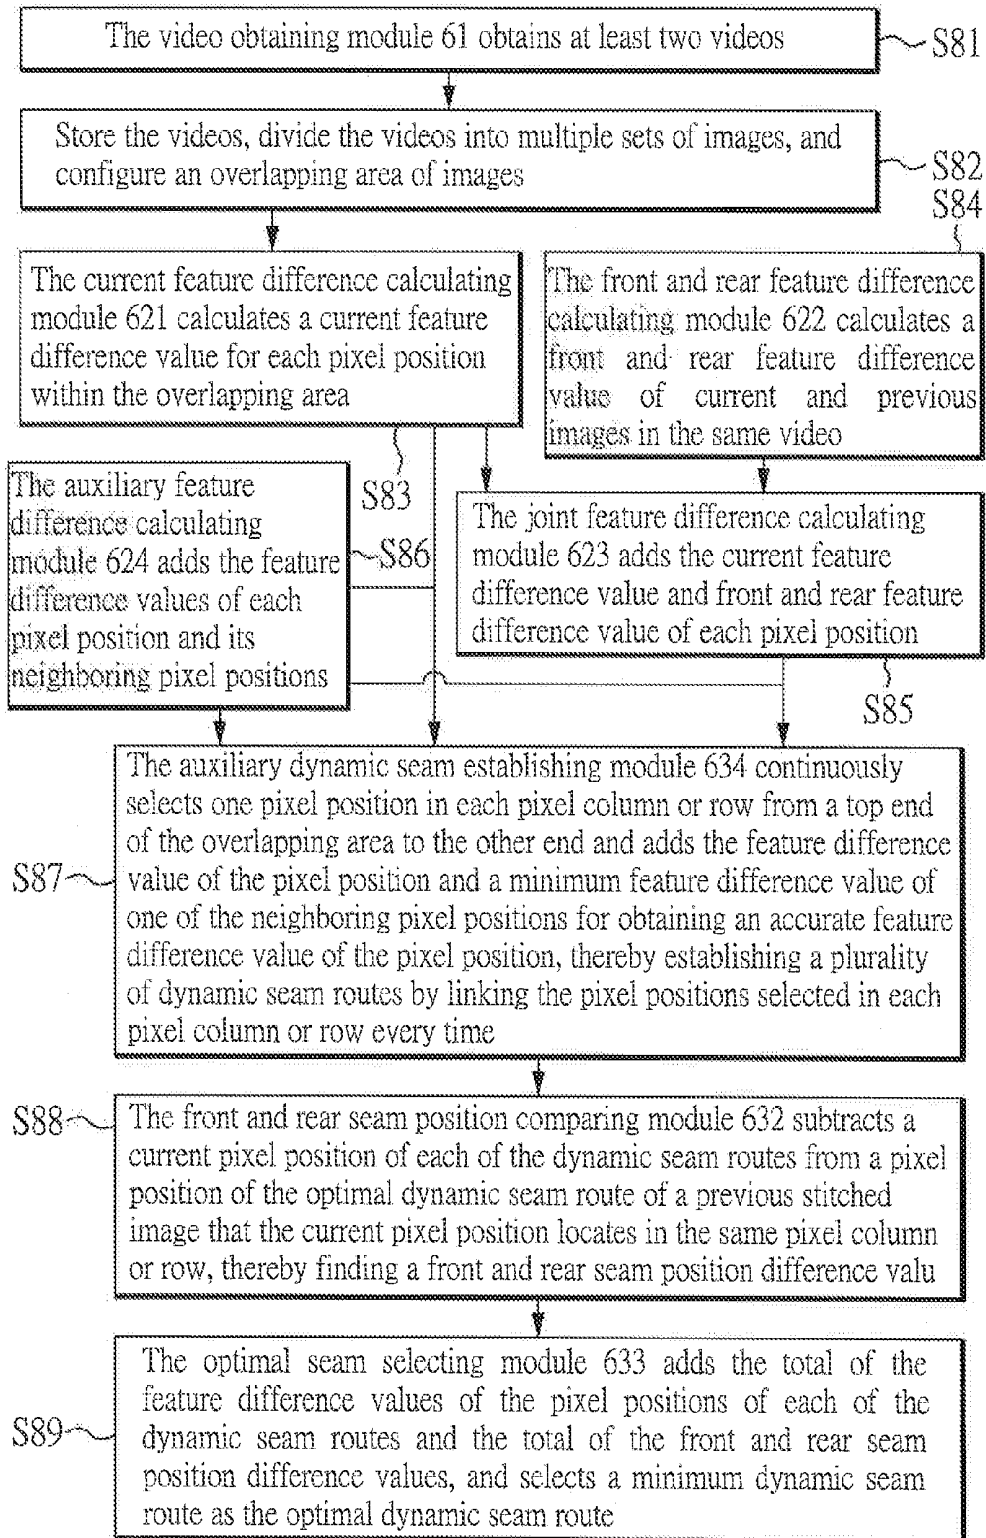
The video obtaining module 61 obtains at least two videos

S81

Store the videos, divide the videos into multiple sets of images, and configure an overlapping area of images

S82

S84

The current feature difference calculating module 621 calculates a current feature difference value for each pixel position within the overlapping area

The front and rear feature difference calculating module 622 calculates a front and rear feature difference value of current and previous images in the same video

S83

The auxiliary feature difference calculating module 624 adds the feature difference values of each pixel position and its neighboring pixel positions

S86

The joint feature difference calculating module 623 adds the current feature difference value and front and rear feature difference value of each pixel position

S85

S87

The auxiliary dynamic seam establishing module 634 continuously selects one pixel position in each pixel column or row from a top end of the overlapping area to the other end and adds the feature difference value of the pixel position and a minimum feature difference value of one of the neighboring pixel positions for obtaining an accurate feature difference value of the pixel position, thereby establishing a plurality of dynamic seam routes by linking the pixel positions selected in each pixel column or row every time

S88

The front and rear seam position comparing module 632 subtracts a current pixel position of each of the dynamic seam routes from a pixel position of the optimal dynamic seam route of a previous stitched image that the current pixel position locates in the same pixel column or row, thereby finding a front and rear seam position difference valu

S89

The optimal seam selecting module 633 adds the total of the feature difference values of the pixel positions of each of the dynamic seam routes and the total of the front and rear seam position difference values, and selects a minimum dynamic seam route as the optimal dynamic seam route